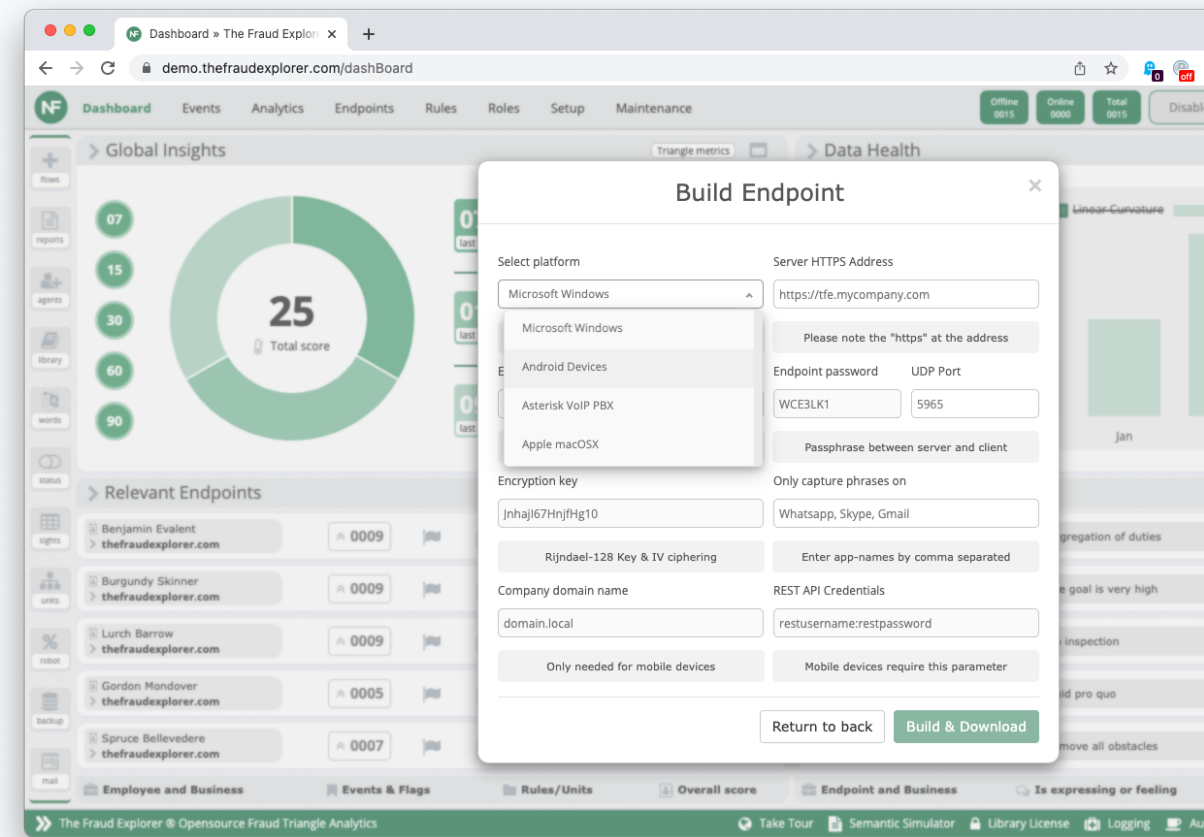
Dashboard » The Fraud Explor
demo.thefraudexplorer.com/dashBoard

Dashboard Events Analytics Endpoints Rules Roles Setup Maintenance
Offline 0015 Online 0000 Total 0015 Disabl

flows
reports
agents
library
words
status
sights
units
robot
backup
mail

Global Insights
Triangle metrics
07
15
30
60
90
25
Total score

Data Health
Linear Curvature
Jan

Build Endpoint

Select platform
Microsoft Windows
Microsoft Windows
Android Devices
Asterisk VoIP PBX
Apple macOSX

Server HTTPS Address
https://tfe.mycompany.com
Please note the "https" at the address
Endpoint password
WCE3LK1
UDP Port
5965
Passphrase between server and client

Encryption key
JnhajI67HnjfHg10
Rijndael-128 Key & IV ciphering

Only capture phrases on
Whatsapp, Skype, Gmail
Enter app-names by comma separated

Company domain name
domain.local
Only needed for mobile devices

REST API Credentials
restusername:restpassword
Mobile devices require this parameter

Return to back
Build & Download

Relevant Endpoints
Benjamin Evalent thefraudexplorer.com 0009
Burgundy Skinner thefraudexplorer.com 0009
Lurch Barrow thefraudexplorer.com 0009
Gordon Mondover thefraudexplorer.com 0005
Spruce Bellevedere thefraudexplorer.com 0007

gregation of duties
e goal is very high
inspection
id pro quo
move all obstacles

Employee and Business Events & Flags Rules/Units Overall score Endpoint and Business Is expressing or feeling

The Fraud Explorer ® Opensource Fraud Triangle Analytics
Take Tour Semantic Simulator Library License Logging Au